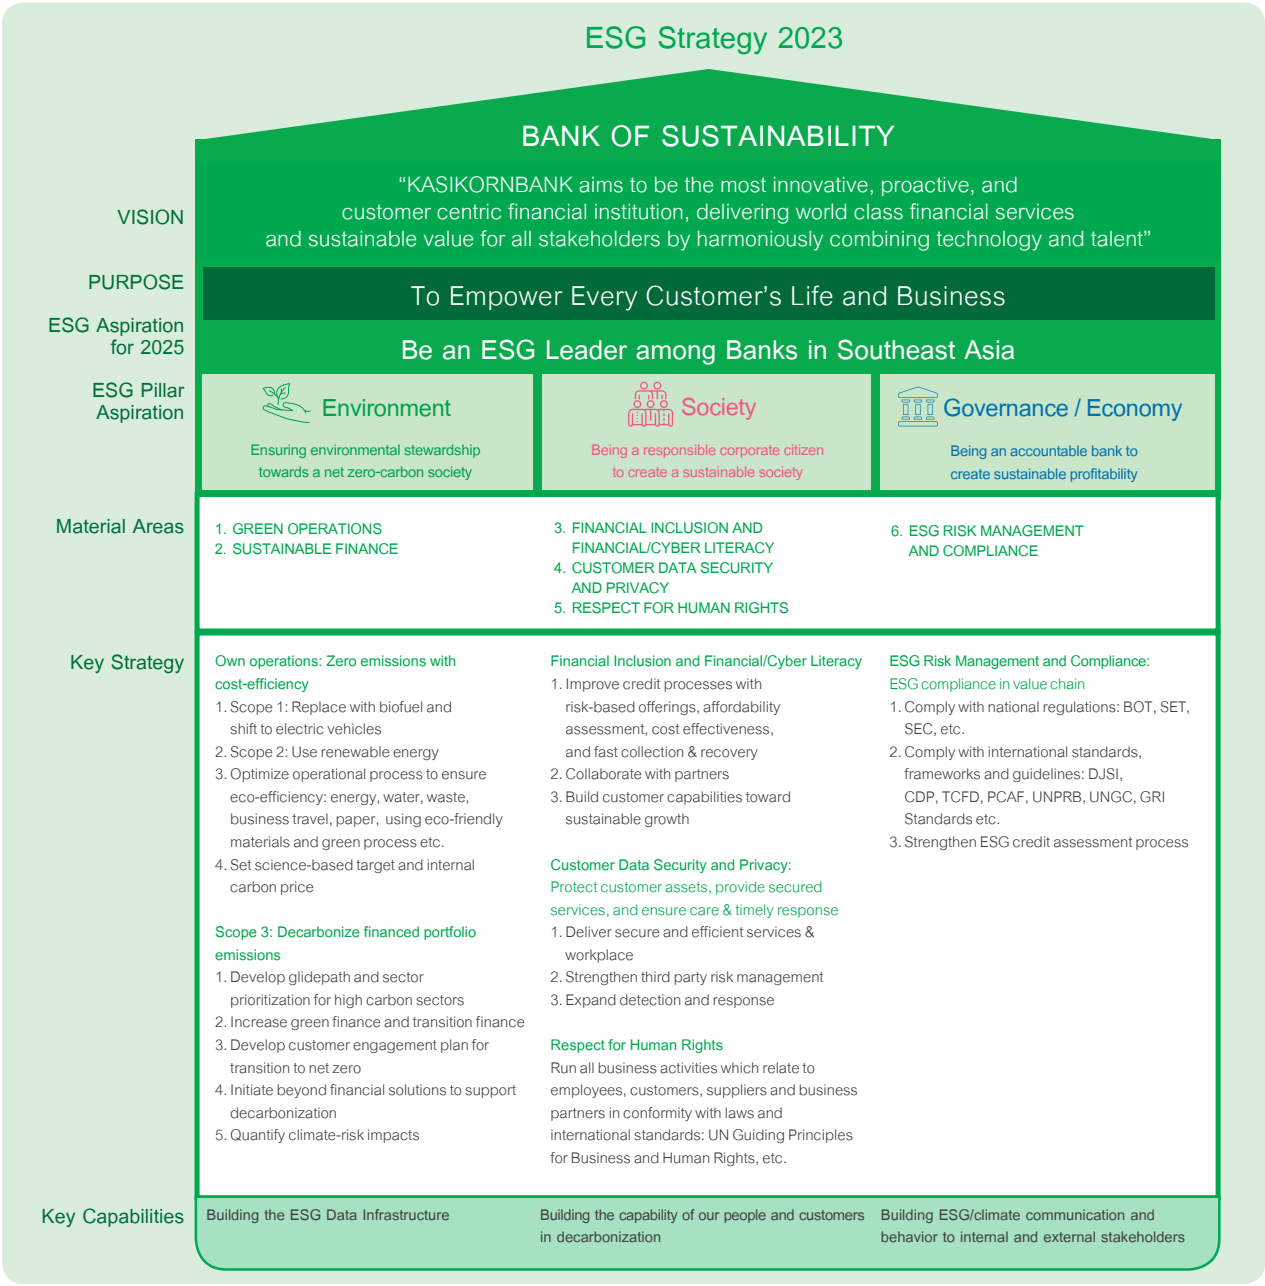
ESG Strategy 2023

BANK OF SUSTAINABILITY

VISION

“KASIKORNBANK aims to be the most innovative, proactive, and customer centric financial institution, delivering world class financial services and sustainable value for all stakeholders by harmoniously combining technology and talent”

PURPOSE

To Empower Every Customer’s Life and Business

ESG Aspiration for 2025

Be an ESG Leader among Banks in Southeast Asia

ESG Pillar Aspiration

Environment

Ensuring environmental stewardship towards a net zero-carbon society

Society

Being a responsible corporate citizen to create a sustainable society

Governance / Economy

Being an accountable bank to create sustainable profitability

Material Areas

1. GREEN OPERATIONS
2. SUSTAINABLE FINANCE

3. FINANCIAL INCLUSION AND FINANCIAL/CYBER LITERACY
4. CUSTOMER DATA SECURITY AND PRIVACY
5. RESPECT FOR HUMAN RIGHTS

6. ESG RISK MANAGEMENT AND COMPLIANCE

Key Strategy

Own operations: Zero emissions with cost-efficiency
1. Scope 1: Replace with biofuel and shift to electric vehicles
2. Scope 2: Use renewable energy
3. Optimize operational process to ensure eco-efficiency: energy, water, waste, business travel, paper, using eco-friendly materials and green process etc.
4. Set science-based target and internal carbon price

Scope 3: Decarbonize financed portfolio emissions
1. Develop glidepath and sector prioritization for high carbon sectors
2. Increase green finance and transition finance
3. Develop customer engagement plan for transition to net zero
4. Initiate beyond financial solutions to support decarbonization
5. Quantify climate-risk impacts

Financial Inclusion and Financial/Cyber Literacy
1. Improve credit processes with risk-based offerings, affordability assessment, cost effectiveness, and fast collection & recovery
2. Collaborate with partners
3. Build customer capabilities toward sustainable growth

Customer Data Security and Privacy:
Protect customer assets, provide secured services, and ensure care & timely response
1. Deliver secure and efficient services & workplace
2. Strengthen third party risk management
3. Expand detection and response

Respect for Human Rights
Run all business activities which relate to employees, customers, suppliers and business partners in conformity with laws and international standards: UN Guiding Principles for Business and Human Rights, etc.

ESG Risk Management and Compliance:
ESG compliance in value chain
1. Comply with national regulations: BOT, SET, SEC, etc.
2. Comply with international standards, frameworks and guidelines: DJSI, CDP, TCFD, PCAF, UNPRB, UNGC, GRI Standards etc.
3. Strengthen ESG credit assessment process

Key Capabilities

Building the ESG Data Infrastructure

Building the capability of our people and customers in decarbonization

Building ESG/climate communication and behavior to internal and external stakeholders